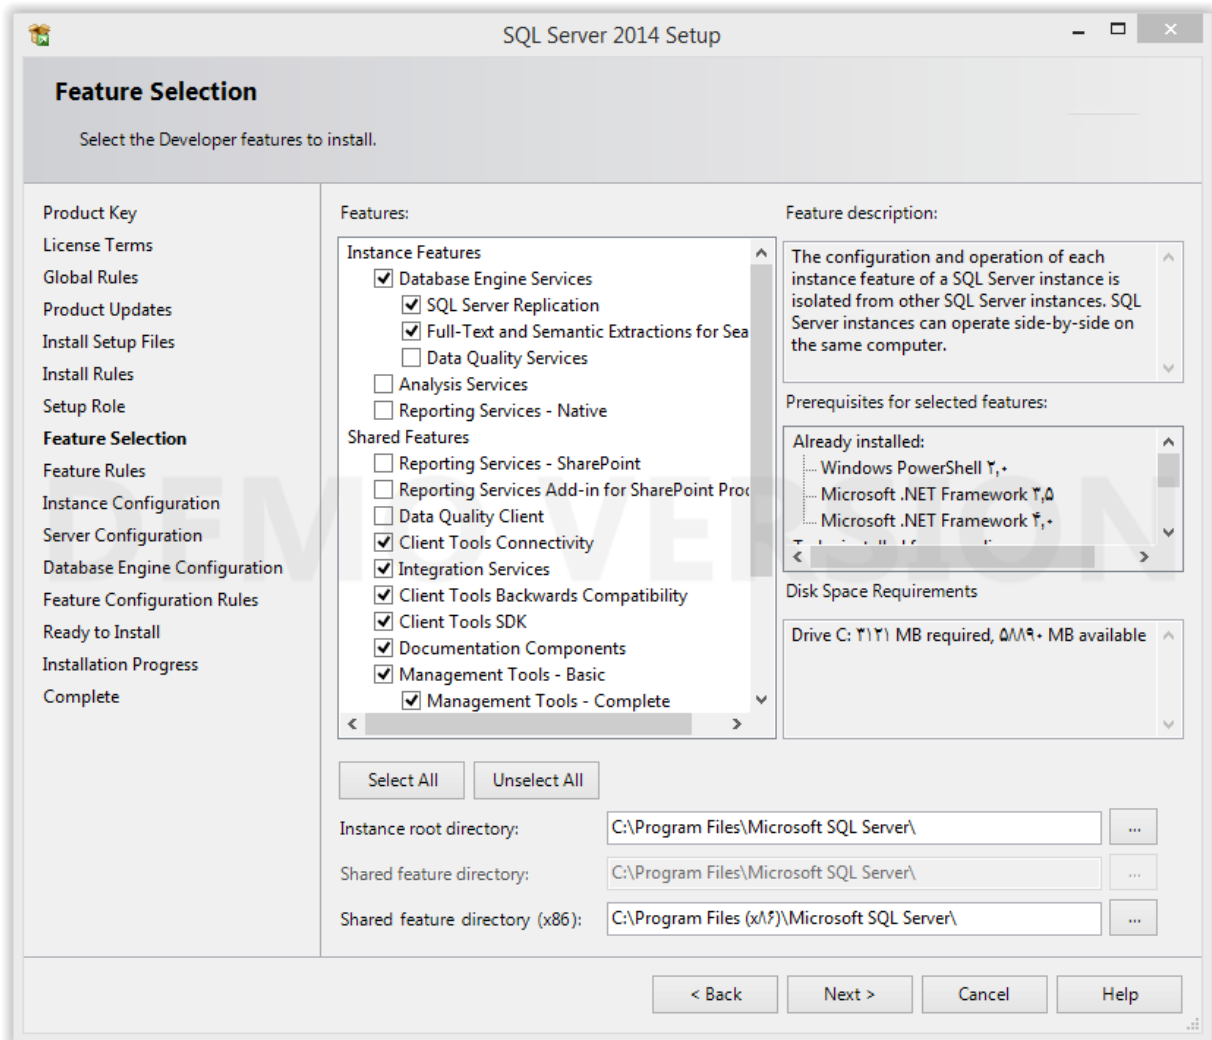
SQL Server 2014 Setup

Feature Selection

Select the Developer features to install.

Product Key
License Terms
Global Rules
Product Updates
Install Setup Files
Install Rules
Setup Role
Feature Selection
Feature Rules
Instance Configuration
Server Configuration
Database Engine Configuration
Feature Configuration Rules
Ready to Install
Installation Progress
Complete

Features:

Instance Features
Database Engine Services
SQL Server Replication
Full-Text and Semantic Extractions for Sea
Data Quality Services
Analysis Services
Reporting Services - Native
Shared Features
Reporting Services - SharePoint
Reporting Services Add-in for SharePoint Proc
Data Quality Client
Client Tools Connectivity
Integration Services
Client Tools Backwards Compatibility
Client Tools SDK
Documentation Components
Management Tools - Basic
Management Tools - Complete

Feature description:

The configuration and operation of each instance feature of a SQL Server instance is isolated from other SQL Server instances. SQL Server instances can operate side-by-side on the same computer.

Prerequisites for selected features:

Already installed:
Windows PowerShell ۲,۰
Microsoft .NET Framework ۳,۵
Microsoft .NET Framework ۴,۰
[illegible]

Disk Space Requirements

Drive C: ۳۱۲۱ MB required, ۵۸۸۹۰ MB available

DEMO VERSION

Select All
Unselect All

Instance root directory: C:\Program Files\Microsoft SQL Server\ ...
Shared feature directory: C:\Program Files\Microsoft SQL Server\ ...
Shared feature directory (x86): C:\Program Files (x۸۶)\Microsoft SQL Server\ ...

< Back
Next >
Cancel
Help